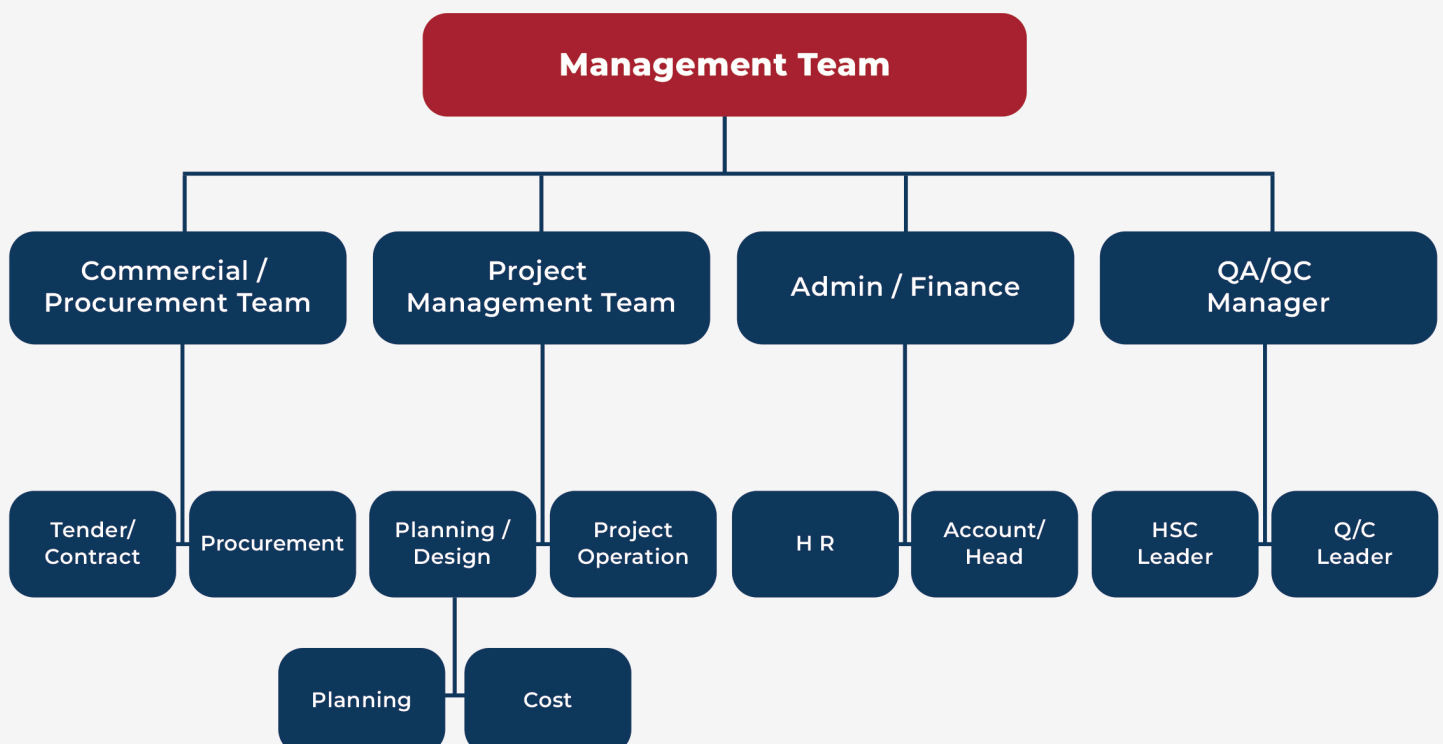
Management Team

Commercial / Procurement Team

Project Management Team

Admin / Finance

QA/QC Manager

Tender/ Contract

Procurement

Planning / Design

Project Operation

H R

Account/ Head

HSC Leader

Q/C Leader

Planning

Cost